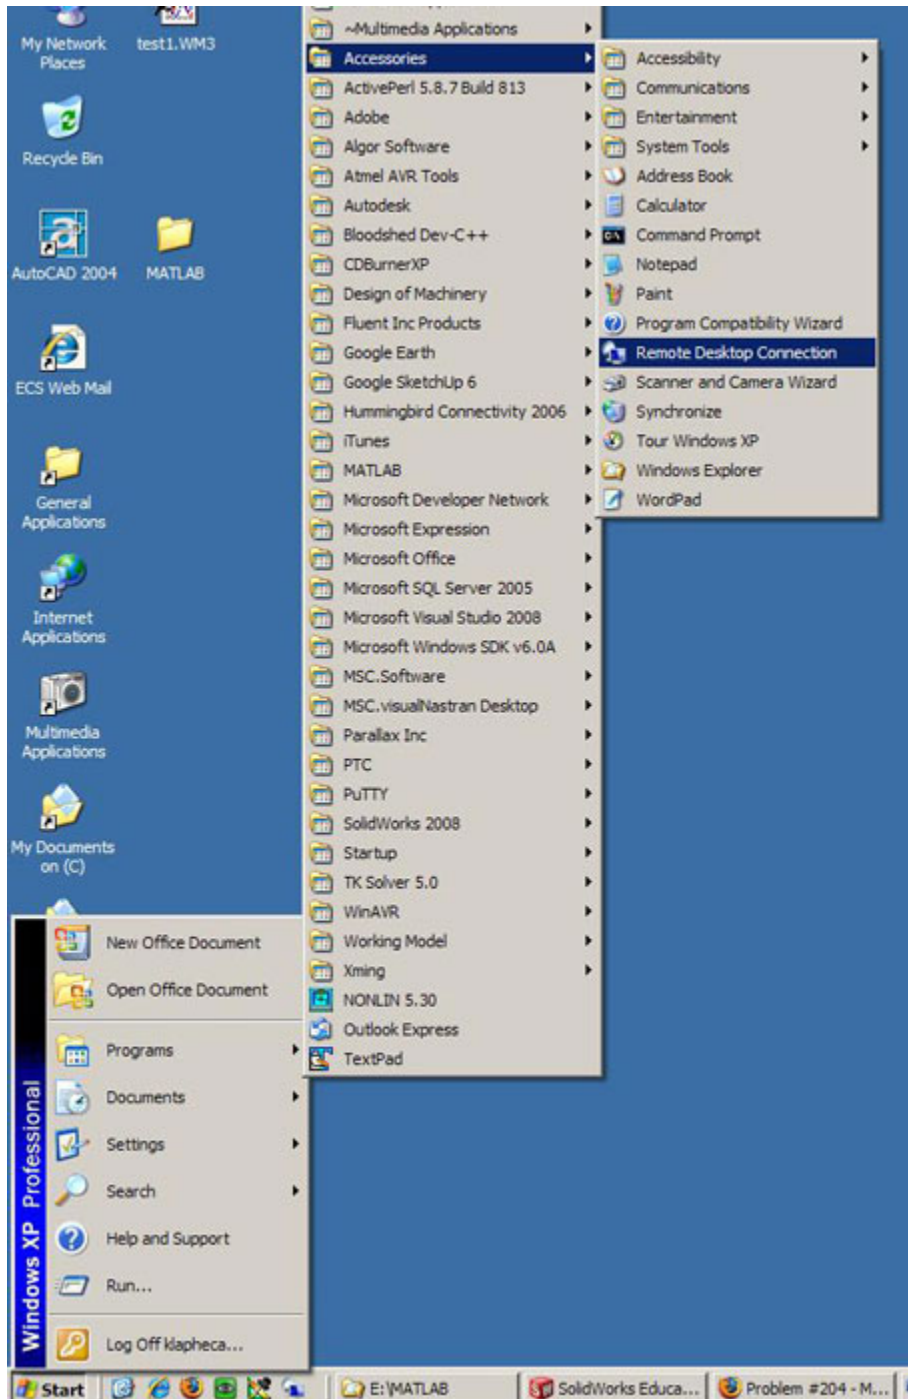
My Network Places

test1.WM3

Recycle Bin

AutoCAD 2004

MATLAB

ECS Web Mail

General Applications

Internet Applications

Multimedia Applications

My Documents on (C)

~Multimedia Applications
Accessories
ActivePerl 5.8.7 Build 813
Adobe
Algor Software
Atmel AVR Tools
Autodesk
Bloodshed Dev-C++
CDBurnerXP
Design of Machinery
Fluent Inc Products
Google Earth
Google SketchUp 6
Hummingbird Connectivity 2006
iTunes
MATLAB
Microsoft Developer Network
Microsoft Expression
Microsoft Office
Microsoft SQL Server 2005
Microsoft Visual Studio 2008
Microsoft Windows SDK v6.0A
MSC.Software
MSC.visualNastran Desktop
Parallax Inc
PTC
PuTTY
SolidWorks 2008
Startup
TK Solver 5.0
WinAVR
Working Model
Xming
NONLIN 5.30
Outlook Express
TextPad

Accessibility
Communications
Entertainment
System Tools
Address Book
Calculator
Command Prompt
Notepad
Paint
Program Compatibility Wizard
Remote Desktop Connection
Scanner and Camera Wizard
Synchronize
Tour Windows XP
Windows Explorer
WordPad

New Office Document
Open Office Document
Programs
Documents
Settings
Search
Help and Support
Run...
Log Off klapheca...

Windows XP Professional

Start
E:\MATLAB
SolidWorks Educa...
Problem #204 - M...